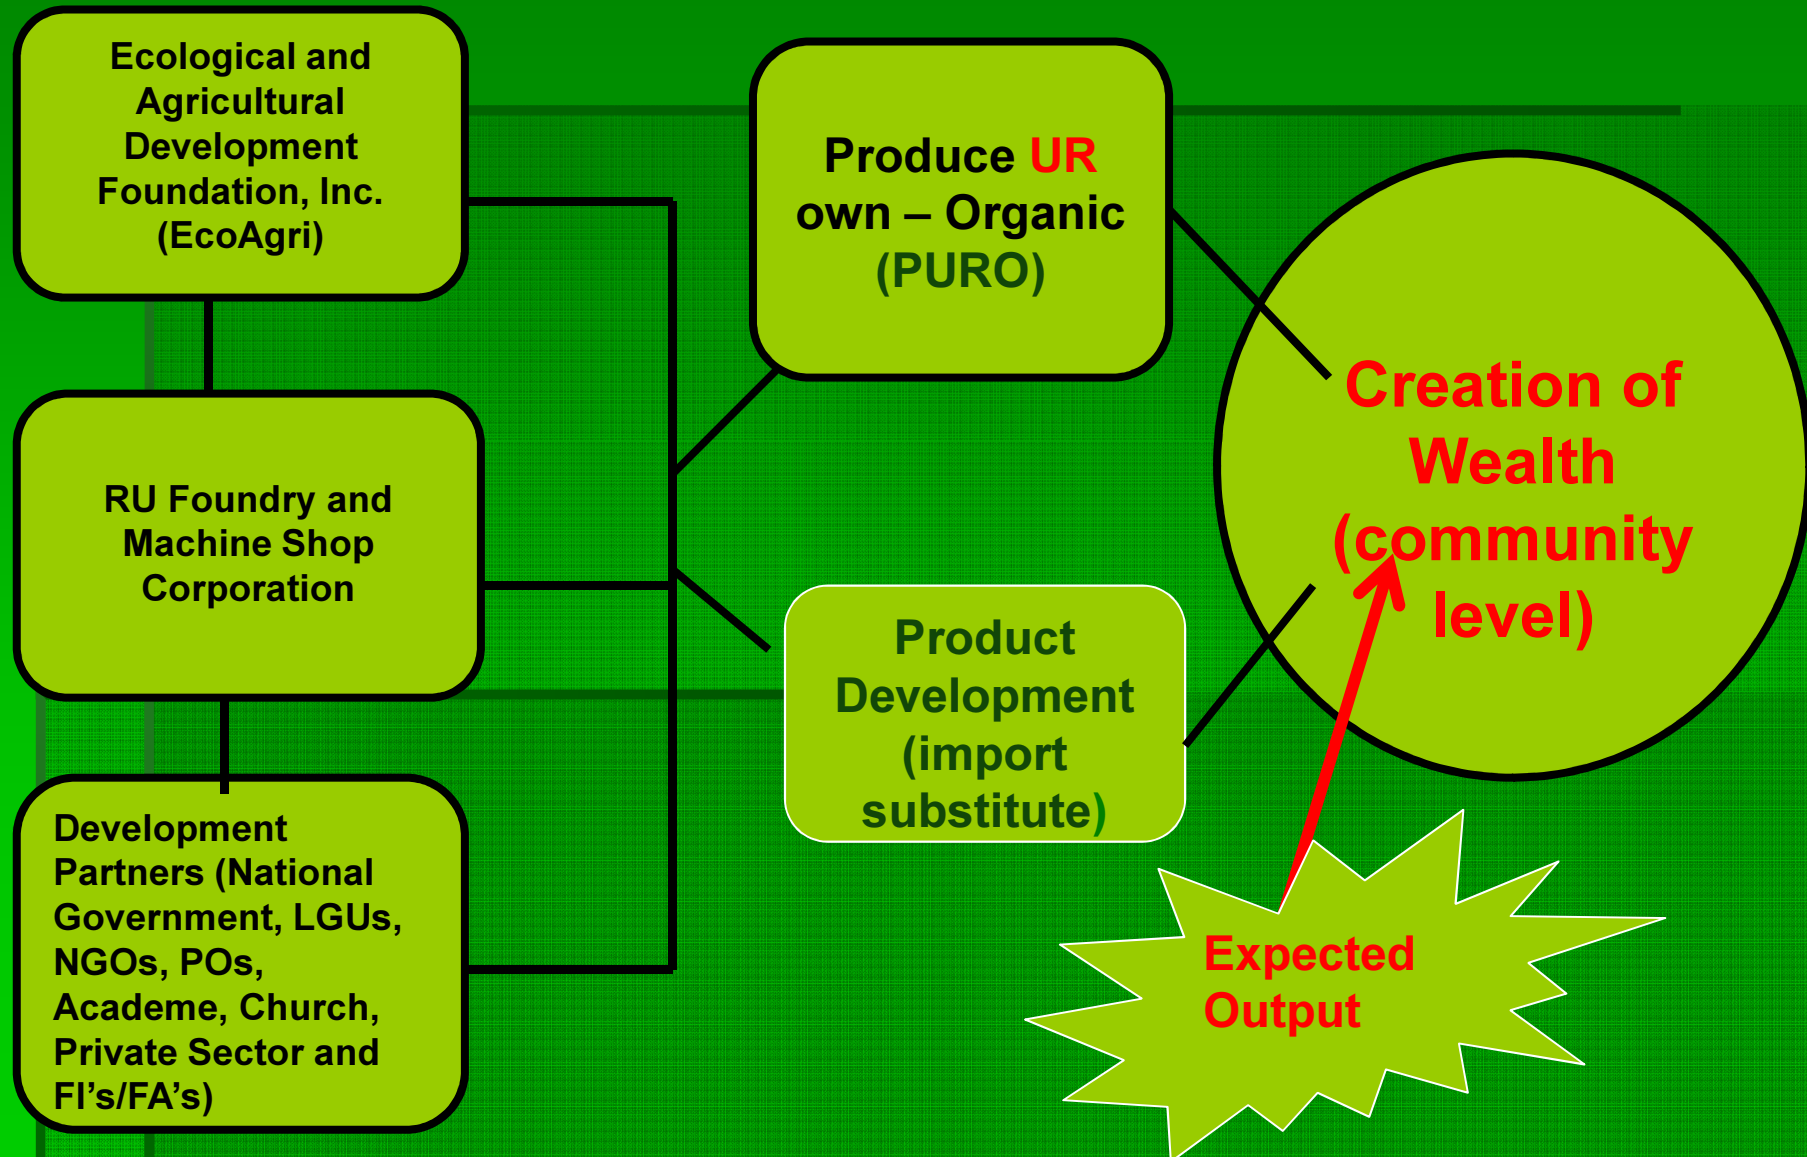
Ecological and Agricultural Development Foundation, Inc. (EcoAgri)

RU Foundry and Machine Shop Corporation

Development Partners (National Government, LGUs, NGOs, POs, Academe, Church, Private Sector and FI's/FA's)

Produce UR own – Organic (PURO)

Product Development (import substitute)

Creation of Wealth (community level)

Expected Output